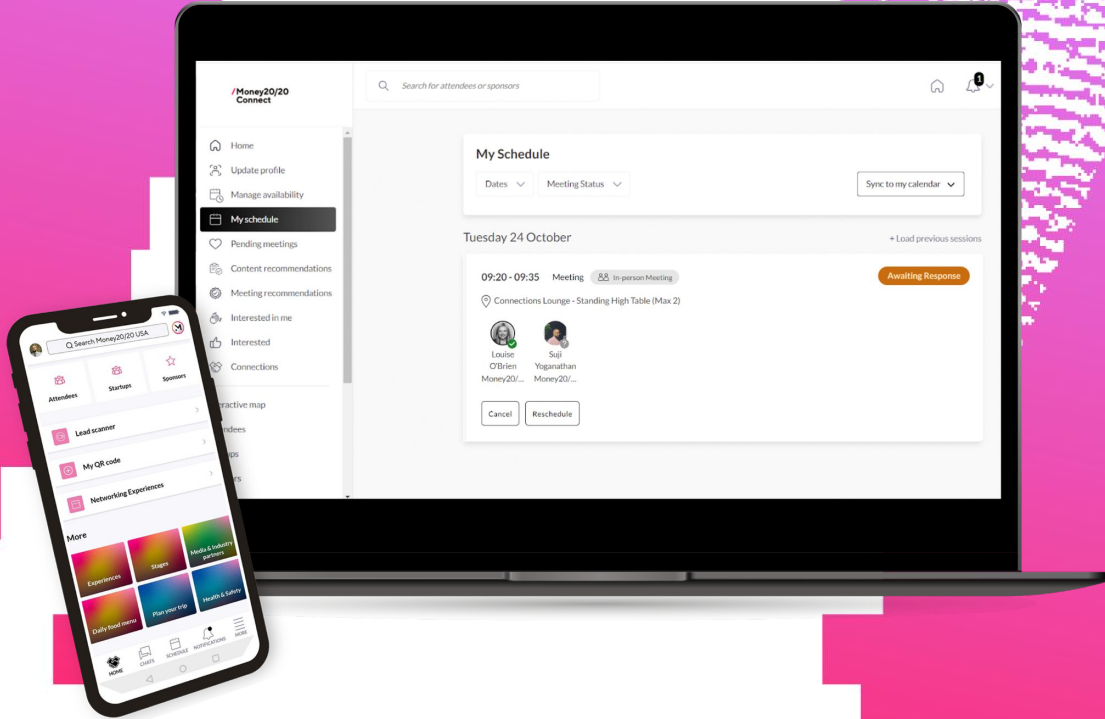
/Money20/20 Connect

Search for attendees or sponsors

1

Home
Update profile
Manage availability
My schedule
Pending meetings
Content recommendations
Meeting recommendations
Interested in me
Interested
Connections
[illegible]eractive map
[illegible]ndees
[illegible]ps
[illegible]rs

My Schedule
Dates
Meeting Status
Sync to my calendar

Tuesday 24 October
+ Load previous sessions

09:20 - 09:35 Meeting In-person Meeting
Awaiting Response
Connections Lounge - Standing High Table (Max 2)

Louise O'Brien Money20/...
Suji Yoganathan Money20/...

Cancel
Reschedule

Search Money20/20 USA
Attendees
Startups
Sponsors
Lead scanner
My QR code
Networking Experiences
More
Experiences
Stages
Media & Industry partners
Daily food menu
Plan your trip
Health & Safety
HOME
CHATS
SCHEDULE
NOTIFICATIONS
MORE